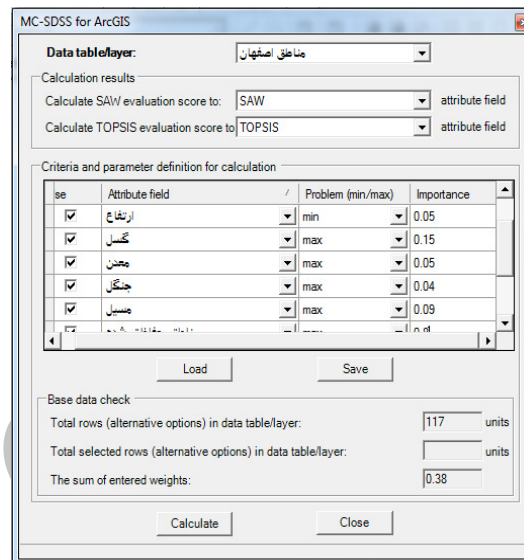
MC-SDSS for ArcGIS

Data table/layer: مناطق اصفهان

Calculation results

Calculate SAW evaluation score to: SAW attribute field

Calculate TOPSIS evaluation score to TOPSIS attribute field

Criteria and parameter definition for calculation

| se | Attribute field | Problem (min/max) | Importance |
|---|---|---|---|
| ☑ | ارتفاع | min | 0.05 |
| ☑ | گسل | max | 0.15 |
| ☑ | معدن | max | 0.05 |
| ☑ | جنگل | max | 0.04 |
| ☑ | مسیل | max | 0.09 |
| ☑ | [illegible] | max | 0.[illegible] |

Load Save

Base data check

Total rows (alternative options) in data table/layer: 117 units

Total selected rows (alternative options) in data table/layer: units

The sum of entered weights: 0.38

Calculate Close